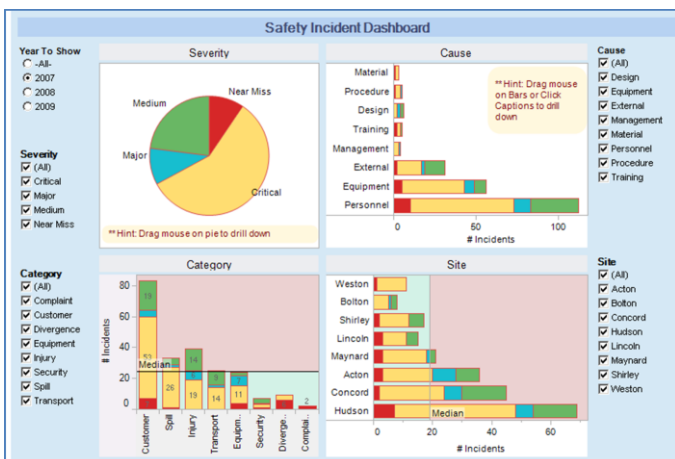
Safety Incident Dashboard

Year To Show
-All-
2007
2008
2009

Severity
(All)
Critical
Major
Medium
Near Miss

Category
(All)
Complaint
Customer
Divergence
Equipment
Injury
Security
Spill
Transport

Severity

Near Miss
Medium
Major
Critical

** Hint: Drag mouse on pie to drill down

Cause

Material
Procedure
Design
Training
Management
External
Equipment
Personnel

0
50
100
# Incidents

** Hint: Drag mouse on Bars or Click Captions to drill down

Cause
(All)
Design
Equipment
External
Management
Material
Personnel
Procedure
Training

Category

# Incidents
80
60
40
20
0
19
53
26
19
14
11
9
5
2
Median
Customer
Spill
Injury
Transport
Equipm...
Security
Diverge...
Complai...

Site

Weston
Bolton
Shirley
Lincoln
Maynard
Acton
Concord
Hudson
Median
0
20
40
60
# Incidents

Site
(All)
Acton
Bolton
Concord
Hudson
Lincoln
Maynard
Shirley
Weston